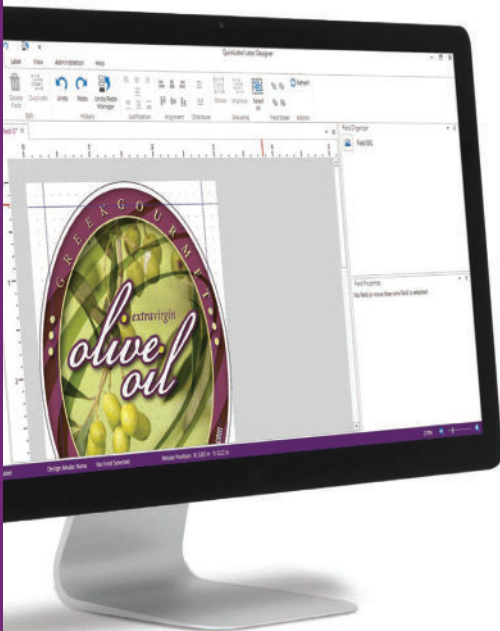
QuickLabel Label Designer

Label View Administration Help

Delete Field Duplicate Undo Redo Undo/Redo Manager

Edit History Justification Alignment Distribute Group Ungroup Select All Grouping Field Order Refresh Actions

Field Organizer

Field 005

Field Properties

No field or more than one field is selected

GREEK GOURMET

extravirgin

olive oil

Design Mode: None No Field Selected Mouse Position: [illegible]